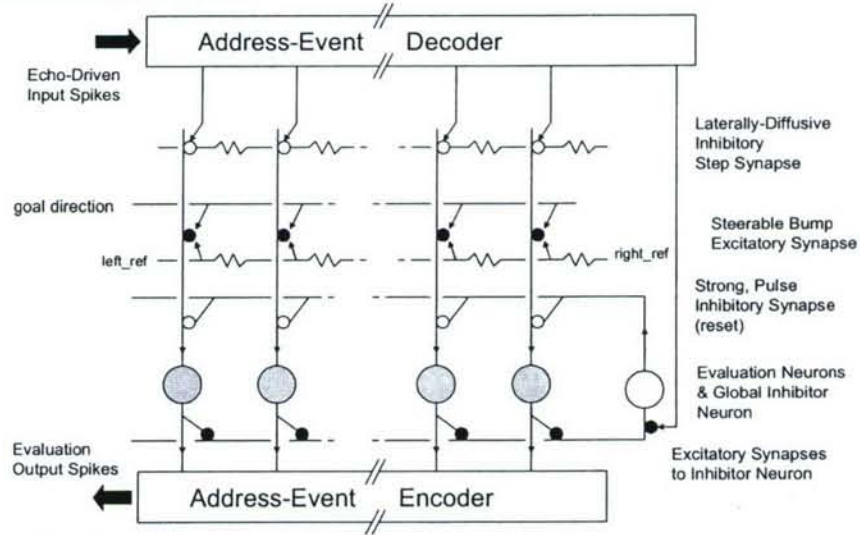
Address-Event Decoder

Echo-Driven Input Spikes

Laterally-Diffusive Inhibitory Step Synapse

goal direction

Steerable Bump Excitatory Synapse

left_ref

right_ref

Strong, Pulse Inhibitory Synapse (reset)

Evaluation Neurons & Global Inhibitor Neuron

Evaluation Output Spikes

Excitatory Synapses to Inhibitor Neuron

Address-Event Encoder